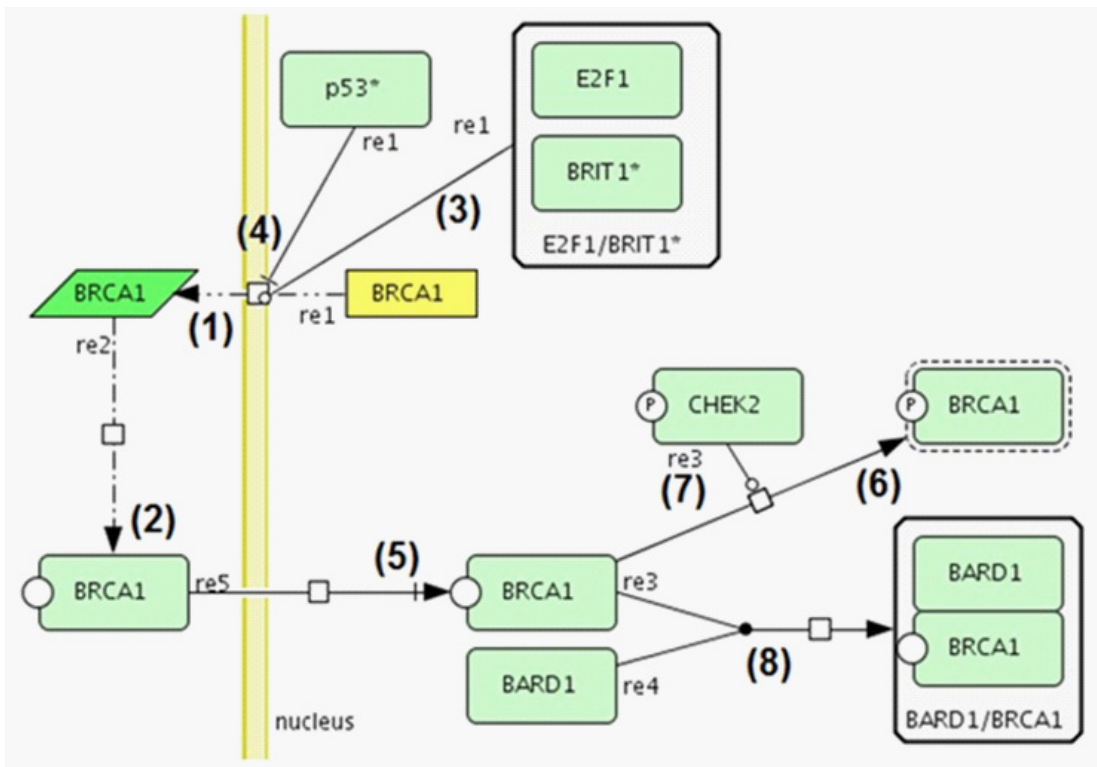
p53*

re1

E2F1

BRIT1*

E2F1/BRIT1*

re1

(3)

(4)

BRCA1

(1)

re1

BRCA1

re2

(2)

BRCA1

re5

(5)

P CHEK2

re3

(7)

P BRCA1

(6)

BRCA1

re3

BARD1

re4

(8)

BARD1

BRCA1

BARD1/BRCA1

nucleus